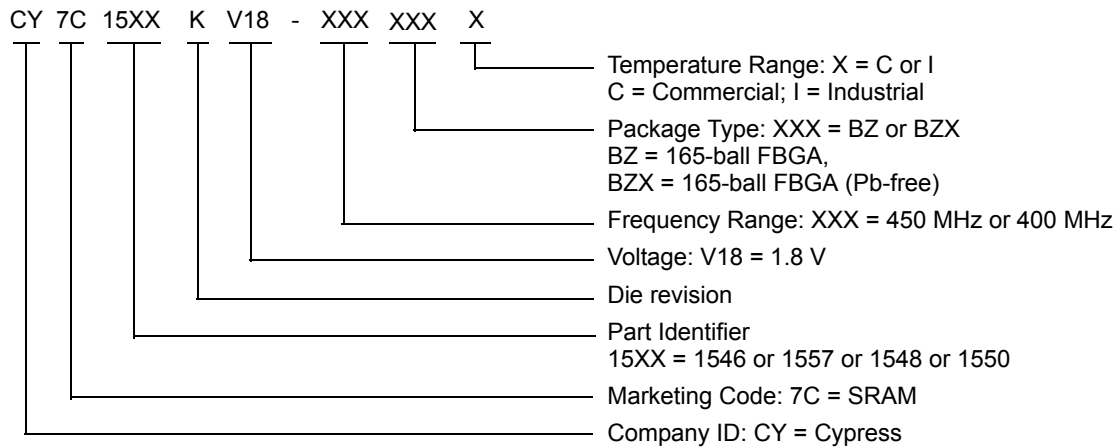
CY 7C 15XX K V18 - XXX XXX X

Temperature Range: X = C or I
C = Commercial; I = Industrial

Package Type: XXX = BZ or BZX
BZ = 165-ball FBGA,
BZX = 165-ball FBGA (Pb-free)

Frequency Range: XXX = 450 MHz or 400 MHz

Voltage: V18 = 1.8 V

Die revision

Part Identifier
15XX = 1546 or 1557 or 1548 or 1550

Marketing Code: 7C = SRAM

Company ID: CY = Cypress